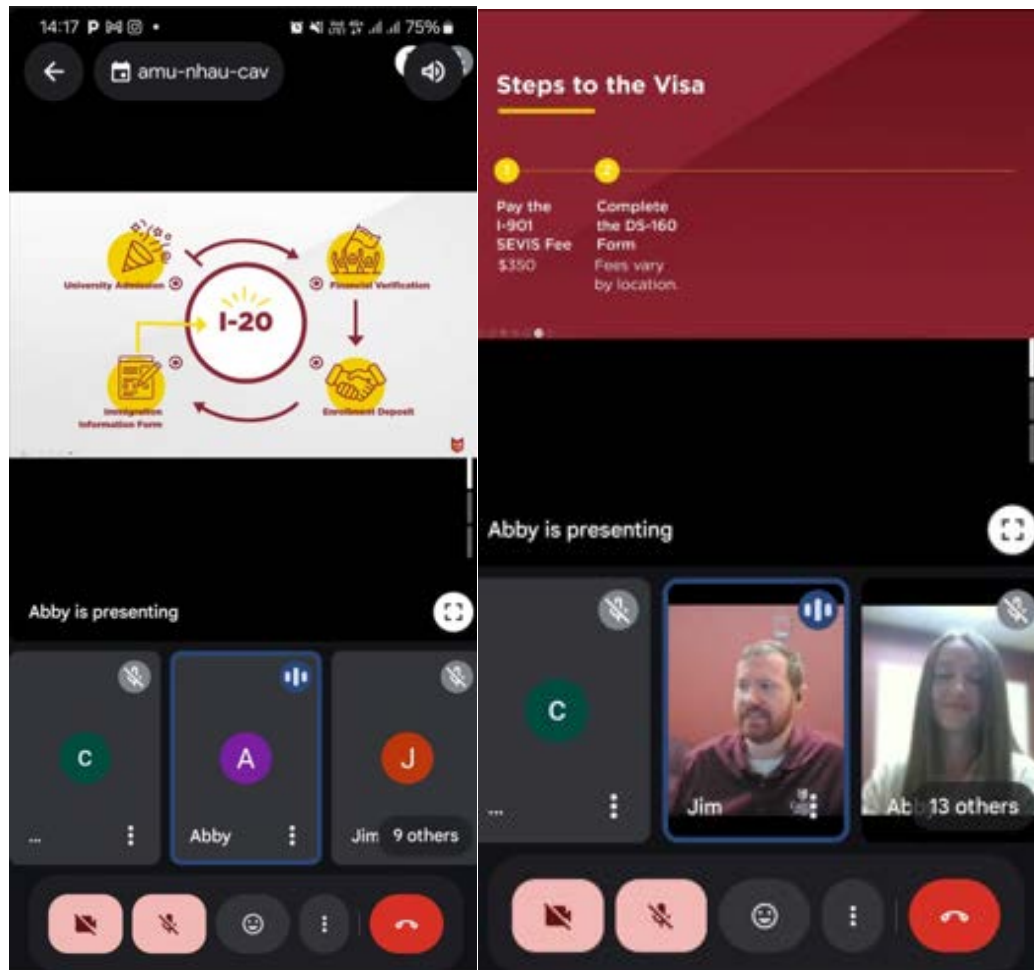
14:17 P

75%

amu-nhau-cav

University Admission

I-20

Financial Verification

Immigration Information Form

Enrollment Deposit

Abby is presenting

C

A

J

...

Abby

Jim

9 others

Steps to the Visa

Pay the I-901 SEVIS Fee $350

Complete the DS-160 Form Fees vary by location.

Abby is presenting

C

...

Jim

Ab

13 others